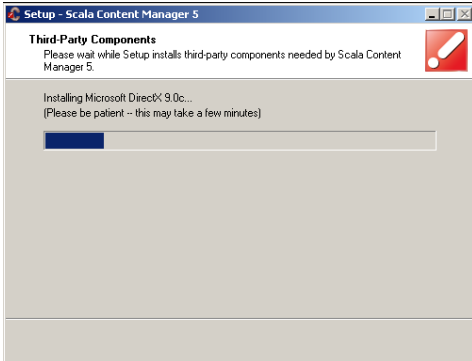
Setup - Scala Content Manager 5

Third-Party Components

Please wait while Setup installs third-party components needed by Scala Content Manager 5.

Installing Microsoft DirectX 9.0c...
(Please be patient -- this may take a few minutes)